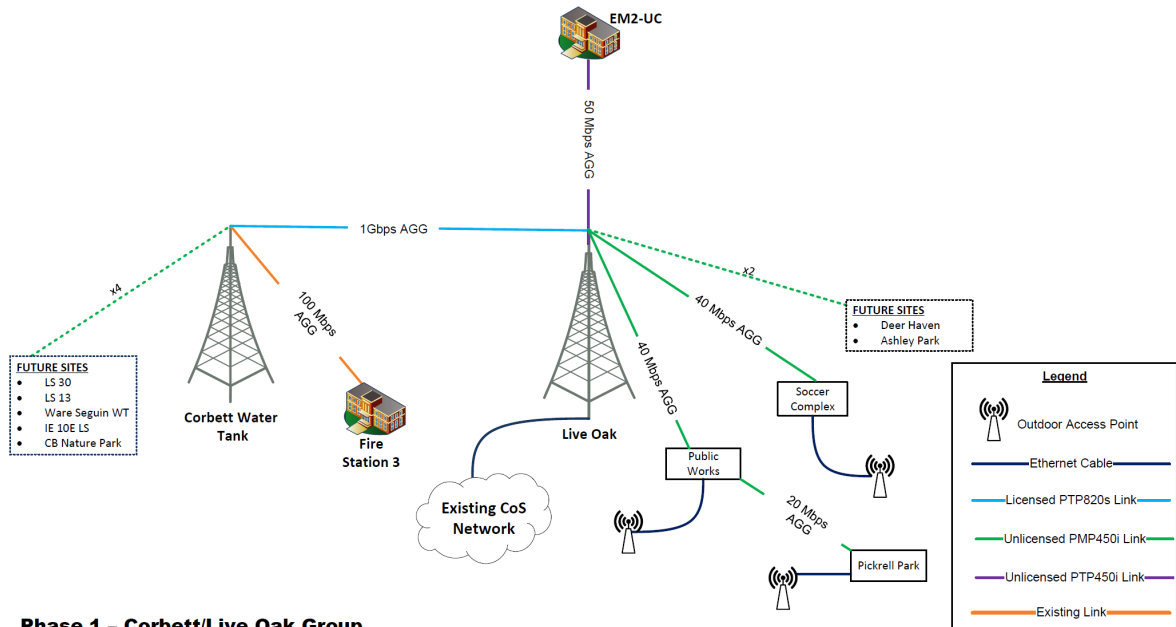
EM2-UC

50 Mbps AGG

1Gbps AGG

x4

x2

100 Mbps AGG

40 Mbps AGG

40 Mbps AGG

FUTURE SITES
- Deer Haven
- Ashley Park

FUTURE SITES
- LS 30
- LS 13
- Ware Seguin WT
- IE 10E LS
- CB Nature Park

Corbett Water Tank

Fire Station 3

Live Oak

Soccer Complex

Public Works

20 Mbps AGG

Pickrell Park

Existing CoS Network

Legend
Outdoor Access Point
Ethernet Cable
Licensed PTP820s Link
Unlicensed PMP450i Link
Unlicensed PTP450i Link
Existing Link

Phase 1 – Corbett/Live Oak Group